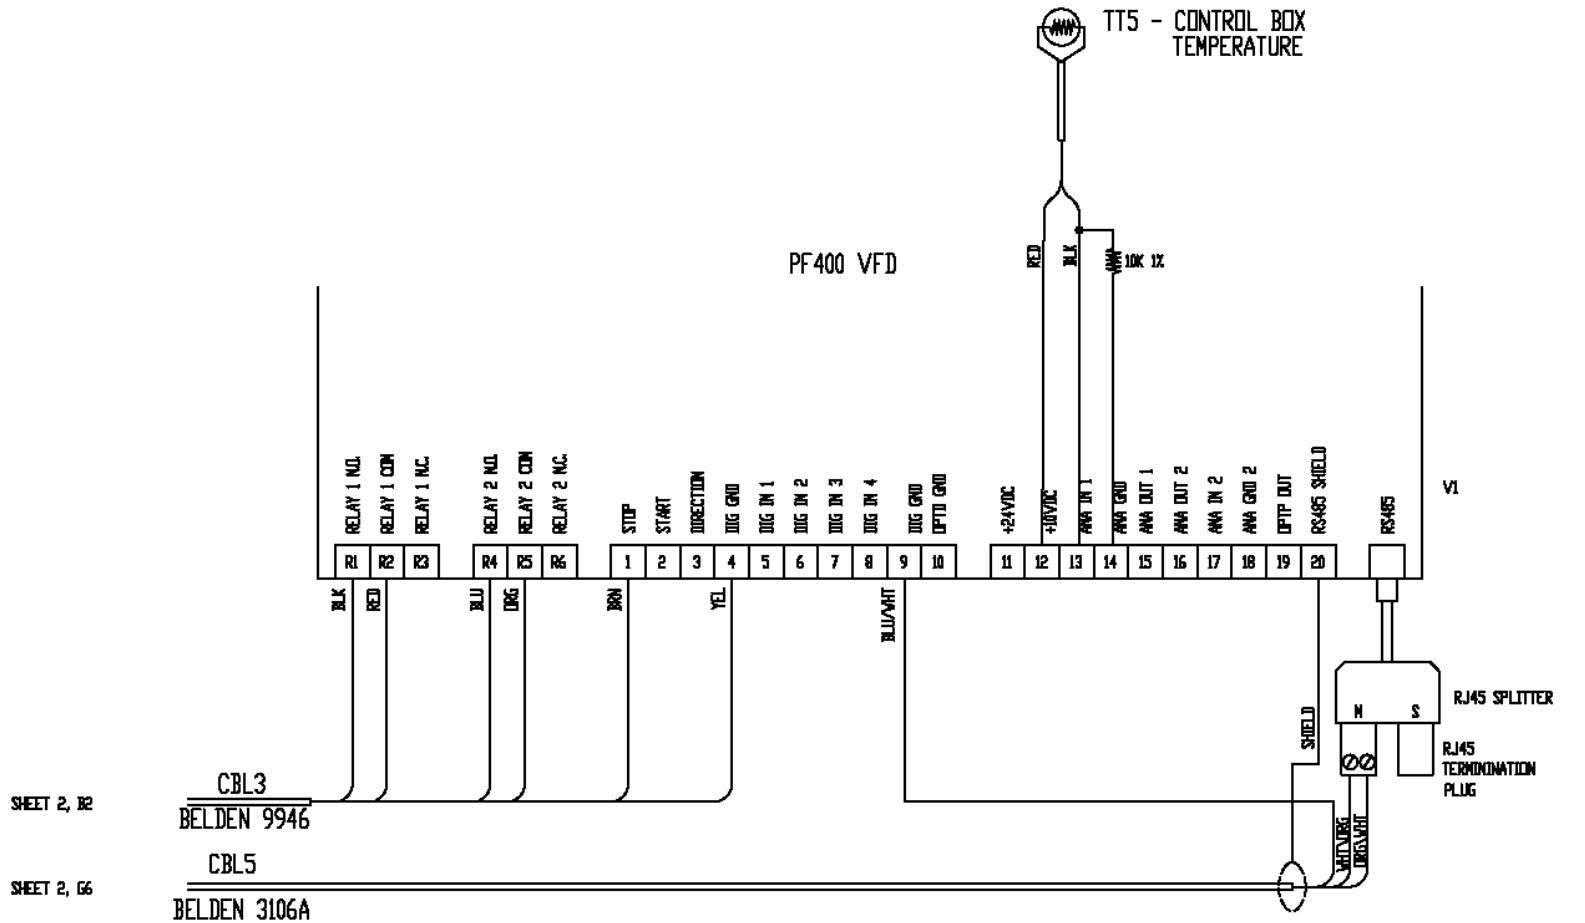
TT5 - CONTROL BOX TEMPERATURE

RED
BLK
10K 1%

PF400 VFD

RELAY 1 N.O.
RELAY 1 COM
RELAY 1 N.C.
RELAY 2 N.O.
RELAY 2 COM
RELAY 2 N.C.
STOP
START
DIRECTION
DIG GND
DIG IN 1
DIG IN 2
DIG IN 3
DIG IN 4
DIG GND
OPTO GND
+24VDC
+10VDC
ANA IN 1
ANA GND
ANA OUT 1
ANA OUT 2
ANA IN 2
ANA GND 2
OPTP OUT
RS485 SHIELD
RS485
V1

R1 R2 R3 R4 R5 R6 1 2 3 4 5 6 7 8 9 10 11 12 13 14 15 16 17 18 19 20

BLK
RED
BLU
ORG
BRN
YEL
BLU/WHT

RJ45 SPLITTER
N
S
RJ45 TERMINATION PLUG
SHIELD
WHT/ORG
ORG/WHT

SHEET 2, B2
CBL3
BELDEN 9946

SHEET 2, G6
CBL5
BELDEN 3106A